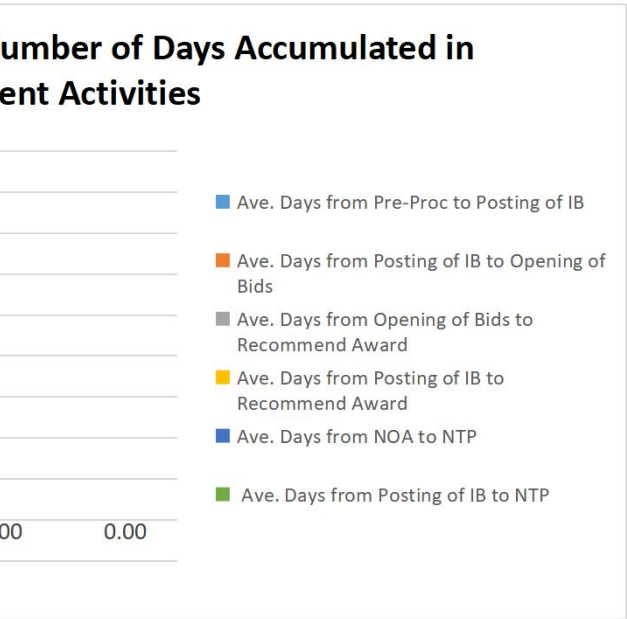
umber of Days Accumulated in
ent Activities

Ave. Days from Pre-Proc to Posting of IB

Ave. Days from Posting of IB to Opening of Bids

Ave. Days from Opening of Bids to Recommend Award

Ave. Days from Posting of IB to Recommend Award

Ave. Days from NOA to NTP

Ave. Days from Posting of IB to NTP

00 0.00